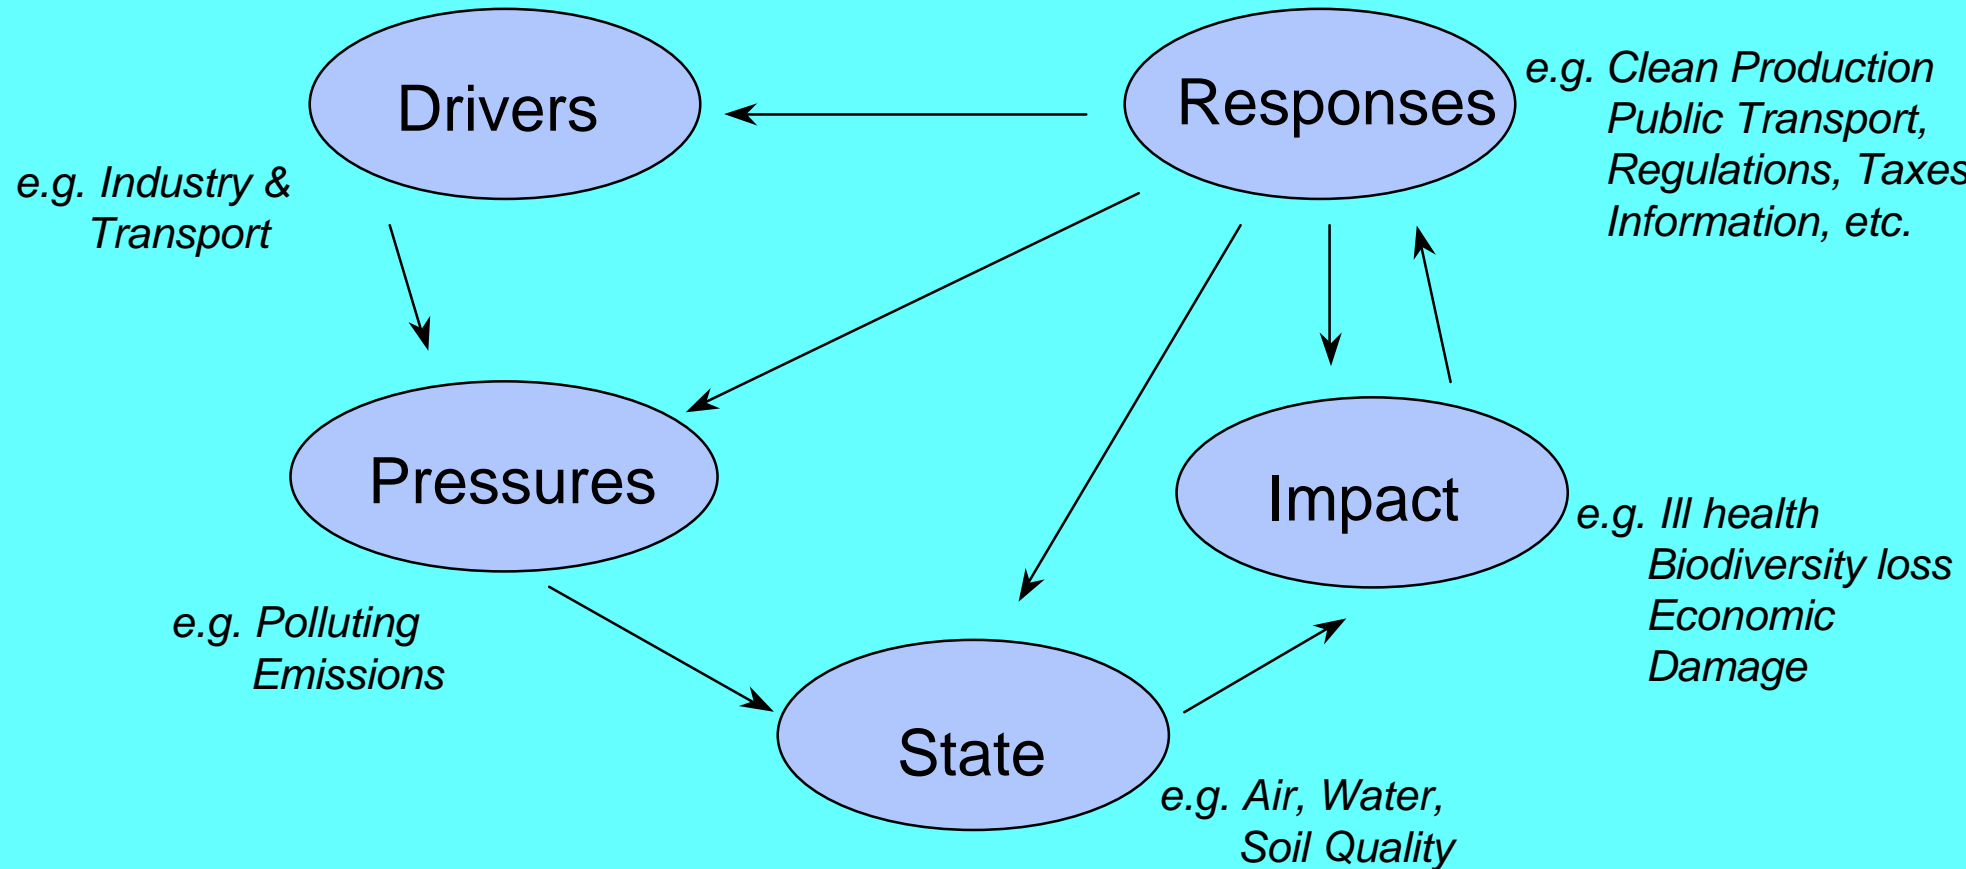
Drivers

Responses

e.g. Clean Production
Public Transport,
Regulations, Taxes
Information, etc.

e.g. Industry &
Transport

Pressures

Impact

e.g. Ill health
Biodiversity loss
Economic
Damage

e.g. Polluting
Emissions

State

e.g. Air, Water,
Soil Quality